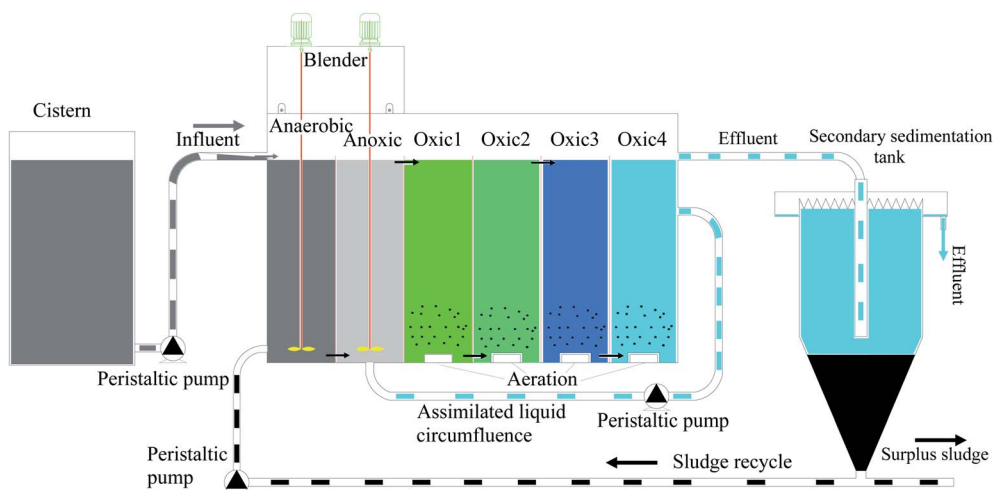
Blender

Cistern

Influent

Anaerobic

Anoxic

Oxic1

Oxic2

Oxic3

Oxic4

Effluent

Secondary sedimentation tank

Effluent

Peristaltic pump

Aeration

Assimilated liquid circumfluence

Peristaltic pump

Peristaltic pump

Sludge recycle

Surplus sludge